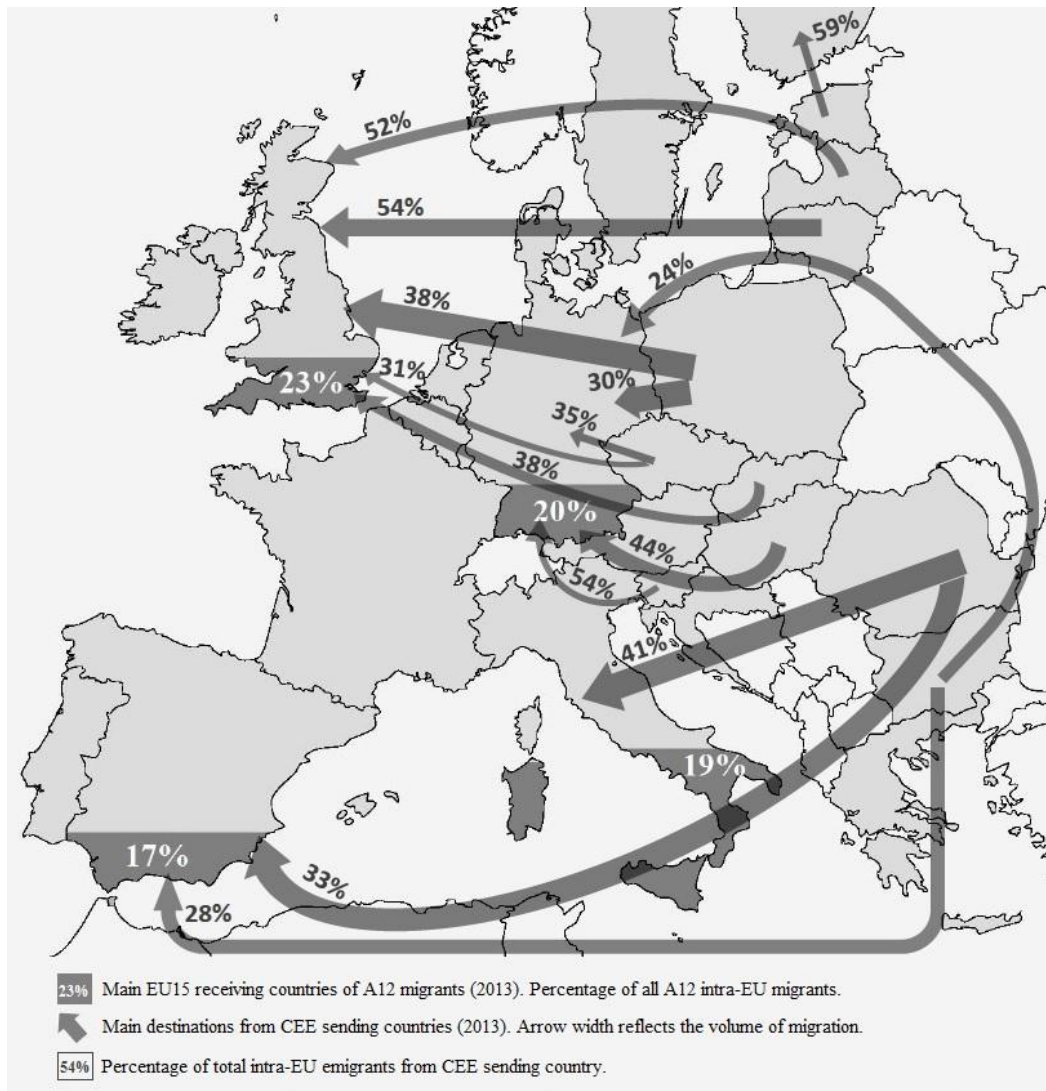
59%

52%

54%

24%

38%

23%

31%

30%

35%

38%

20%

44%

54%

41%

19%

17%

33%

28%

23% Main EU15 receiving countries of A12 migrants (2013). Percentage of all A12 intra-EU migrants.

Main destinations from CEE sending countries (2013). Arrow width reflects the volume of migration.

54% Percentage of total intra-EU emigrants from CEE sending country.